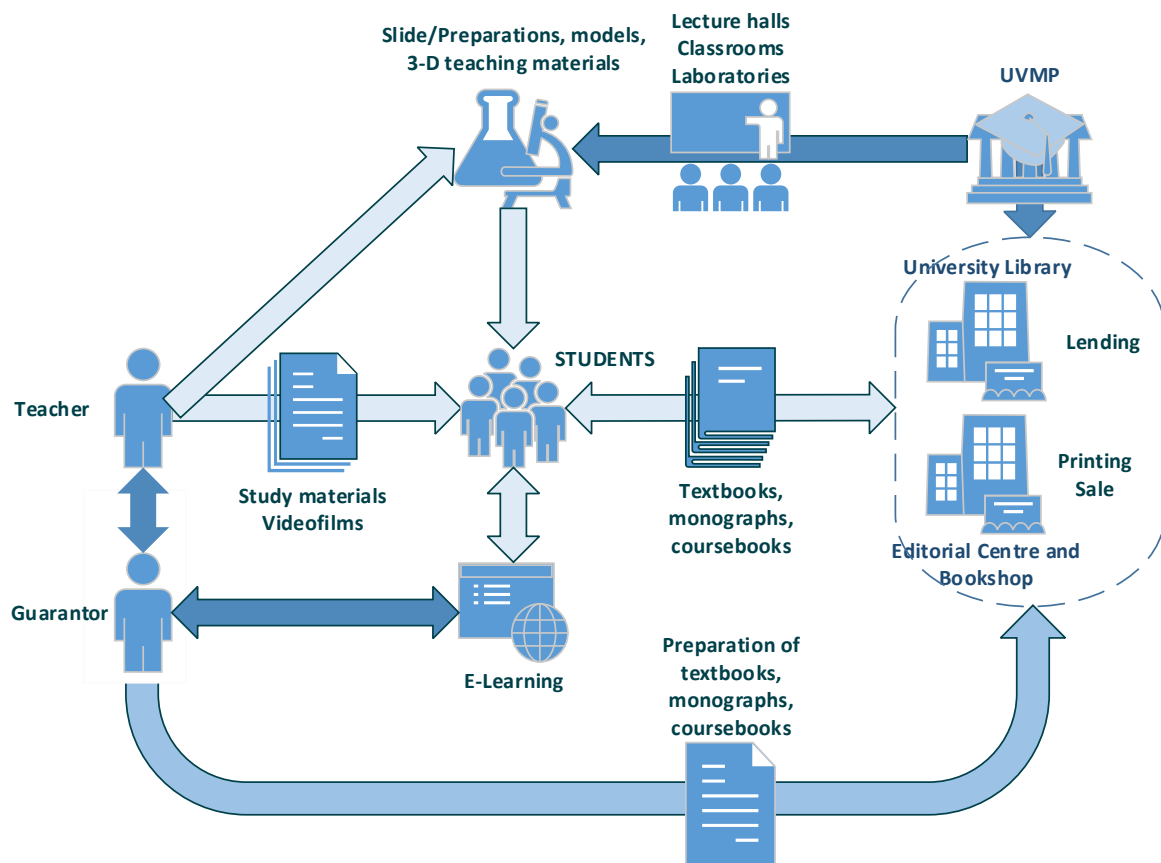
Slide/Preparations, models, 3-D teaching materials

Lecture halls
Classrooms
Laboratories

UVMP

University Library

Lending

STUDENTS

Teacher

Study materials
Videofilms

Textbooks, monographs, coursebooks

Printing
Sale

Editorial Centre and Bookshop

Guarantor

E-Learning

Preparation of textbooks, monographs, coursebooks